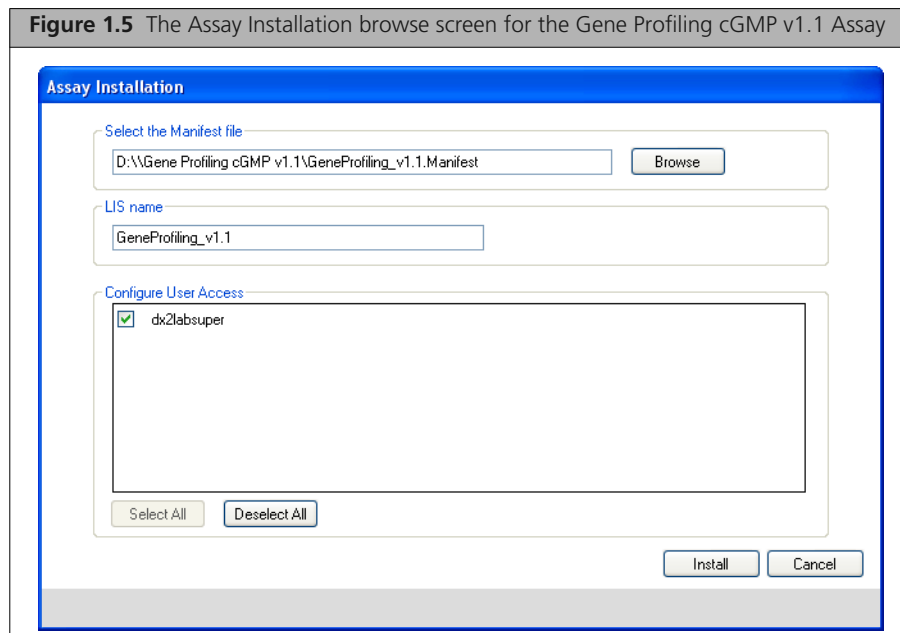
**Figure 1.5** The Assay Installation browse screen for the Gene Profiling cGMP v1.1 Assay

Assay Installation

Select the Manifest file

D:\\Gene Profiling cGMP v1.1\GeneProfiling_v1.1.Manifest

Browse

LIS name

GeneProfiling_v1.1

Configure User Access

dx2labsuper

Select All

Deselect All

Install

Cancel